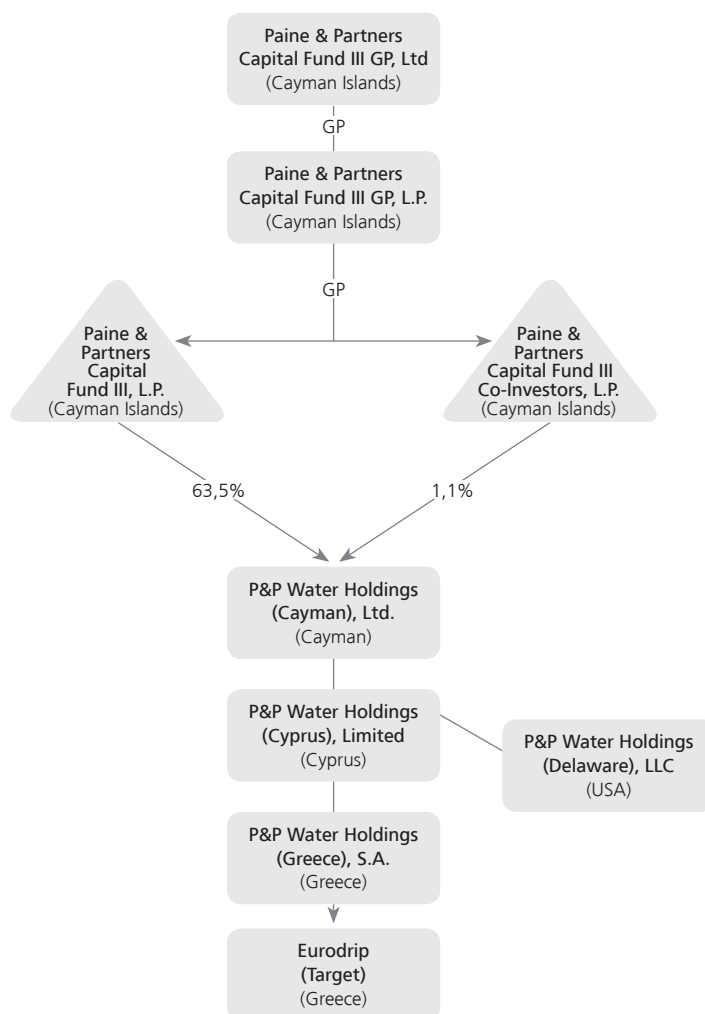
Paine & Partners Capital Fund III GP, Ltd
(Cayman Islands)

GP

Paine & Partners Capital Fund III GP, L.P.
(Cayman Islands)

GP

Paine & Partners Capital Fund III, L.P.
(Cayman Islands)

Paine & Partners Capital Fund III Co-Investors, L.P.
(Cayman Islands)

63,5%

1,1%

P&P Water Holdings (Cayman), Ltd.
(Cayman)

P&P Water Holdings (Cyprus), Limited
(Cyprus)

P&P Water Holdings (Delaware), LLC
(USA)

P&P Water Holdings (Greece), S.A.
(Greece)

Eurodrip
(Target)
(Greece)